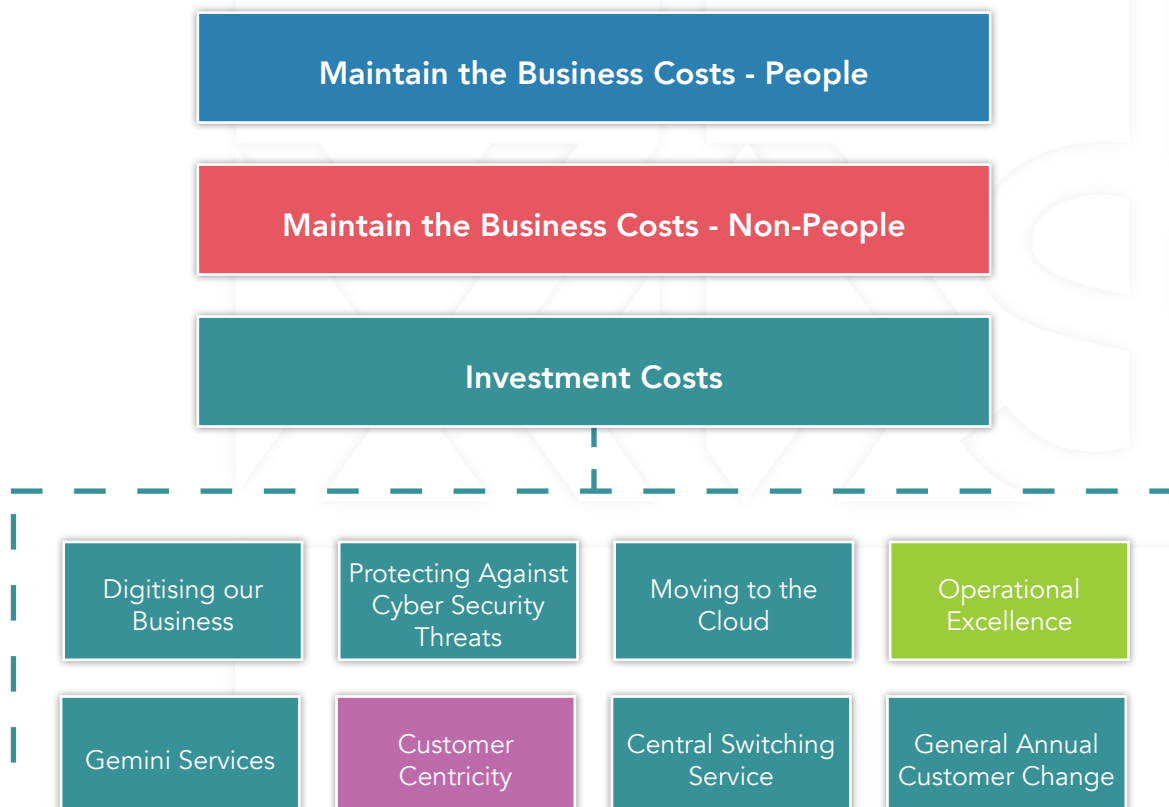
Maintain the Business Costs - People

Maintain the Business Costs - Non-People

Investment Costs

Digitising our Business

Protecting Against Cyber Security Threats

Moving to the Cloud

Operational Excellence

Gemini Services

Customer Centricity

Central Switching Service

General Annual Customer Change